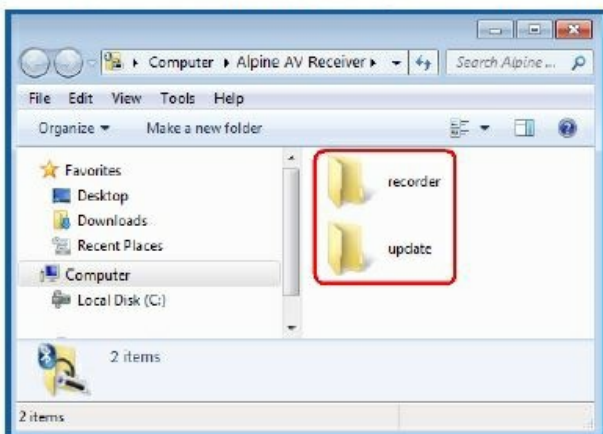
▸ Computer ▸ Alpine AV Receiver ▸

Search Alpine ...

File Edit View Tools Help

Organize ▾ Make a new folder

Favorites
Desktop
Downloads
Recent Places
Computer
Local Disk (C:)

recorder

update

2 items

2 items